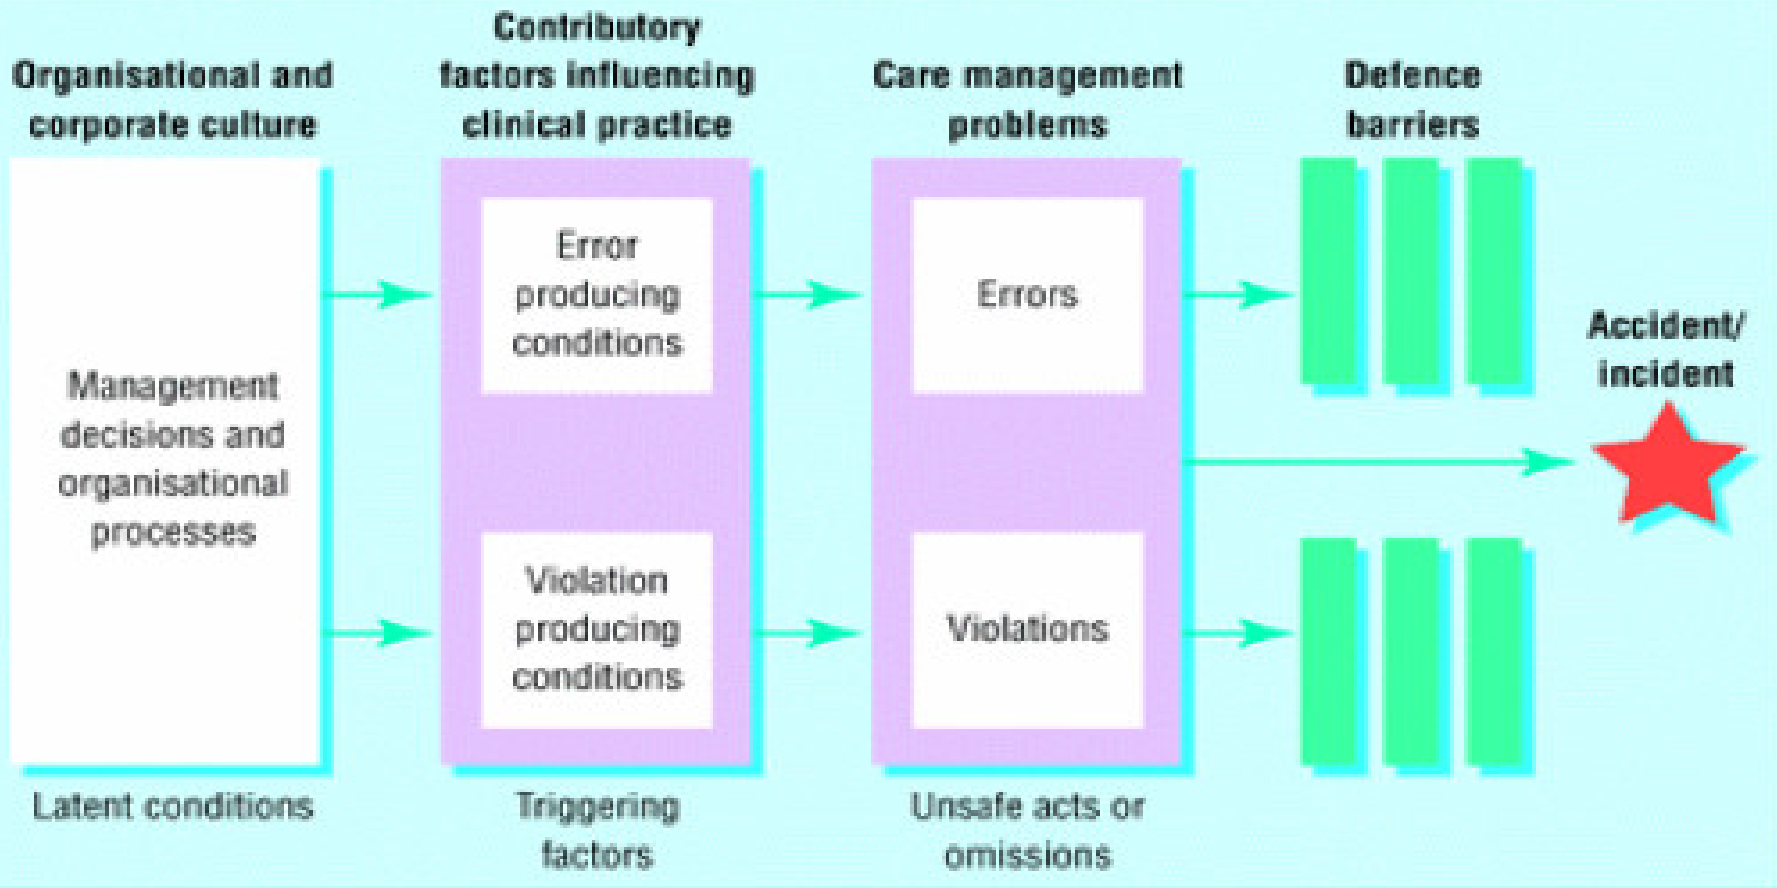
Organisational and corporate culture

Contributory factors influencing clinical practice

Care management problems

Defence barriers

Management decisions and organisational processes

Error producing conditions

Violation producing conditions

Errors

Violations

Accident/ incident

Latent conditions

Triggering factors

Unsafe acts or omissions